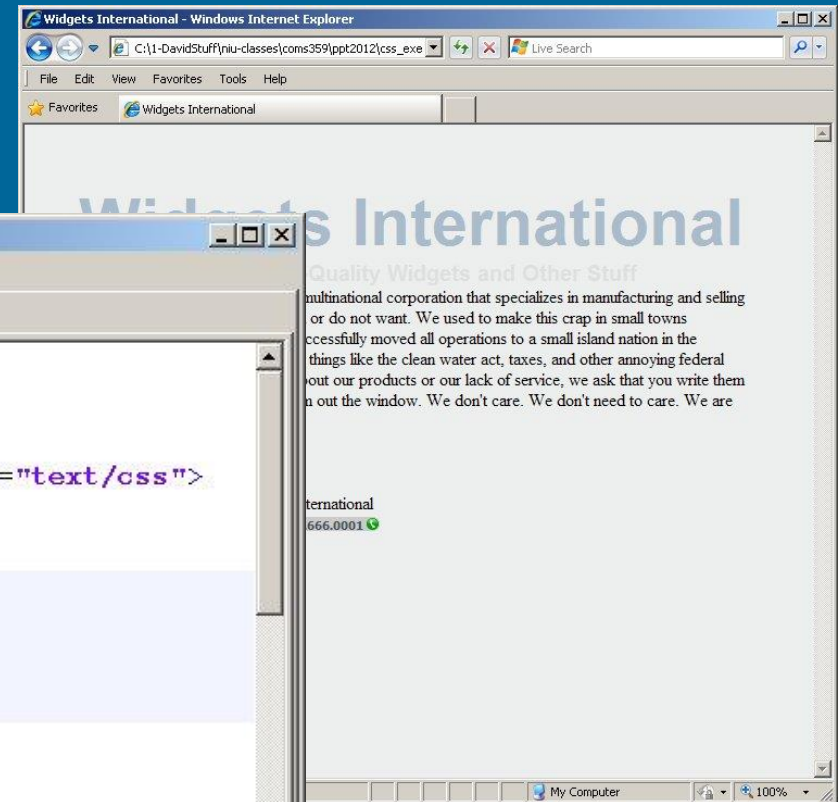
Widgets International - Windows Internet Explorer

C:\1-DavidStuff\niu-classes\coms359\ppt2012\css_exe

Live Search

File Edit View Favorites Tools Help

Favorites

Widgets International

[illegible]s International

Quality Widgets and Other Stuff

multinational corporation that specializes in manufacturing and selling or do not want. We used to make this crap in small towns ccessfully moved all operations to a small island nation in the things like the clean water act, taxes, and other annoying federal bout our products or our lack of service, we ask that you write them n out the window. We don't care. We don't need to care. We are

ternational
666.0001

="text/css">

My Computer

100%